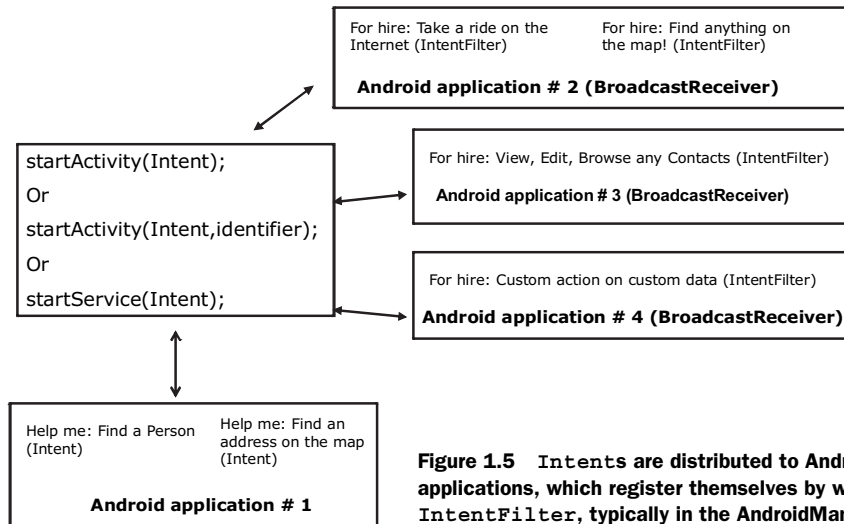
For hire: Take a ride on the Internet (IntentFilter)

For hire: Find anything on the map! (IntentFilter)

Android application # 2 (BroadcastReceiver)

startActivity(Intent);
Or
startActivity(Intent,identifier);
Or
startService(Intent);

For hire: View, Edit, Browse any Contacts (IntentFilter)

Android application # 3 (BroadcastReceiver)

For hire: Custom action on custom data (IntentFilter)

Android application # 4 (BroadcastReceiver)

Help me: Find a Person (Intent)

Help me: Find an address on the map (Intent)

Android application # 1

Figure 1.5 Intents are distributed to Andr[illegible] applications, which register themselves by w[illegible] IntentFilter, typically in the AndroidMan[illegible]